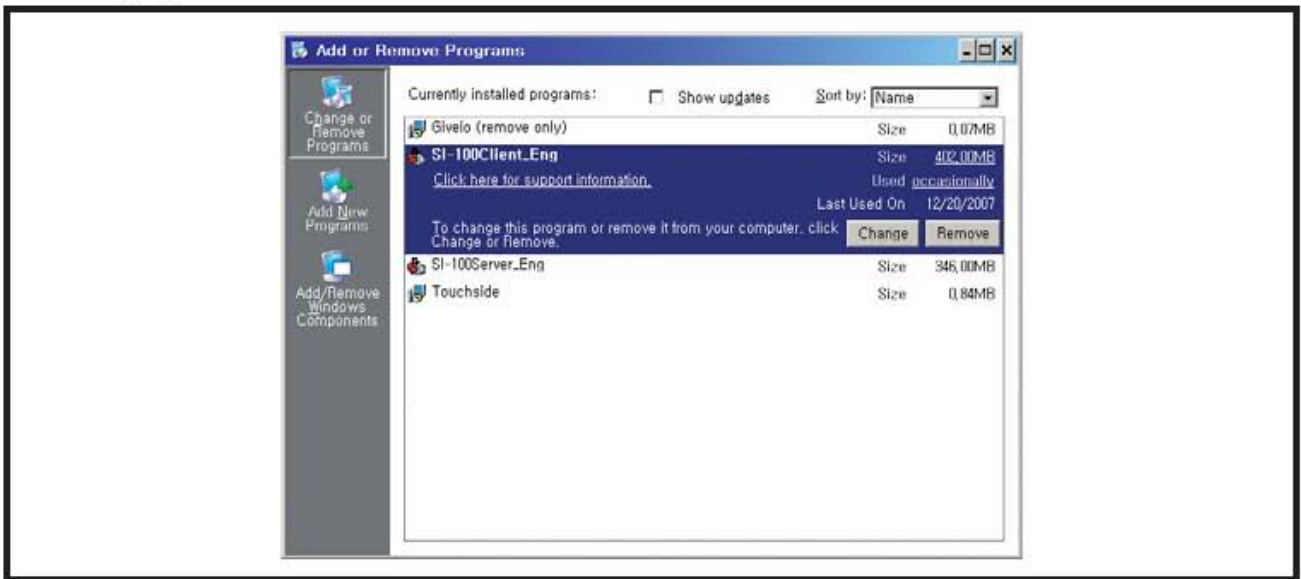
Add or Remove Programs

Change or Remove Programs

Add New Programs

Add/Remove Windows Components

Currently installed programs:

Show updates

Sort by: Name

Givelo (remove only) Size 0,07MB

SI-100Client_Eng Size 402,00MB

Click here for support information. Used occasionally

Last Used On 12/20/2007

To change this program or remove it from your computer, click Change or Remove.

Change

Remove

SI-100Server_Eng Size 346,00MB

Touchside Size 0,84MB